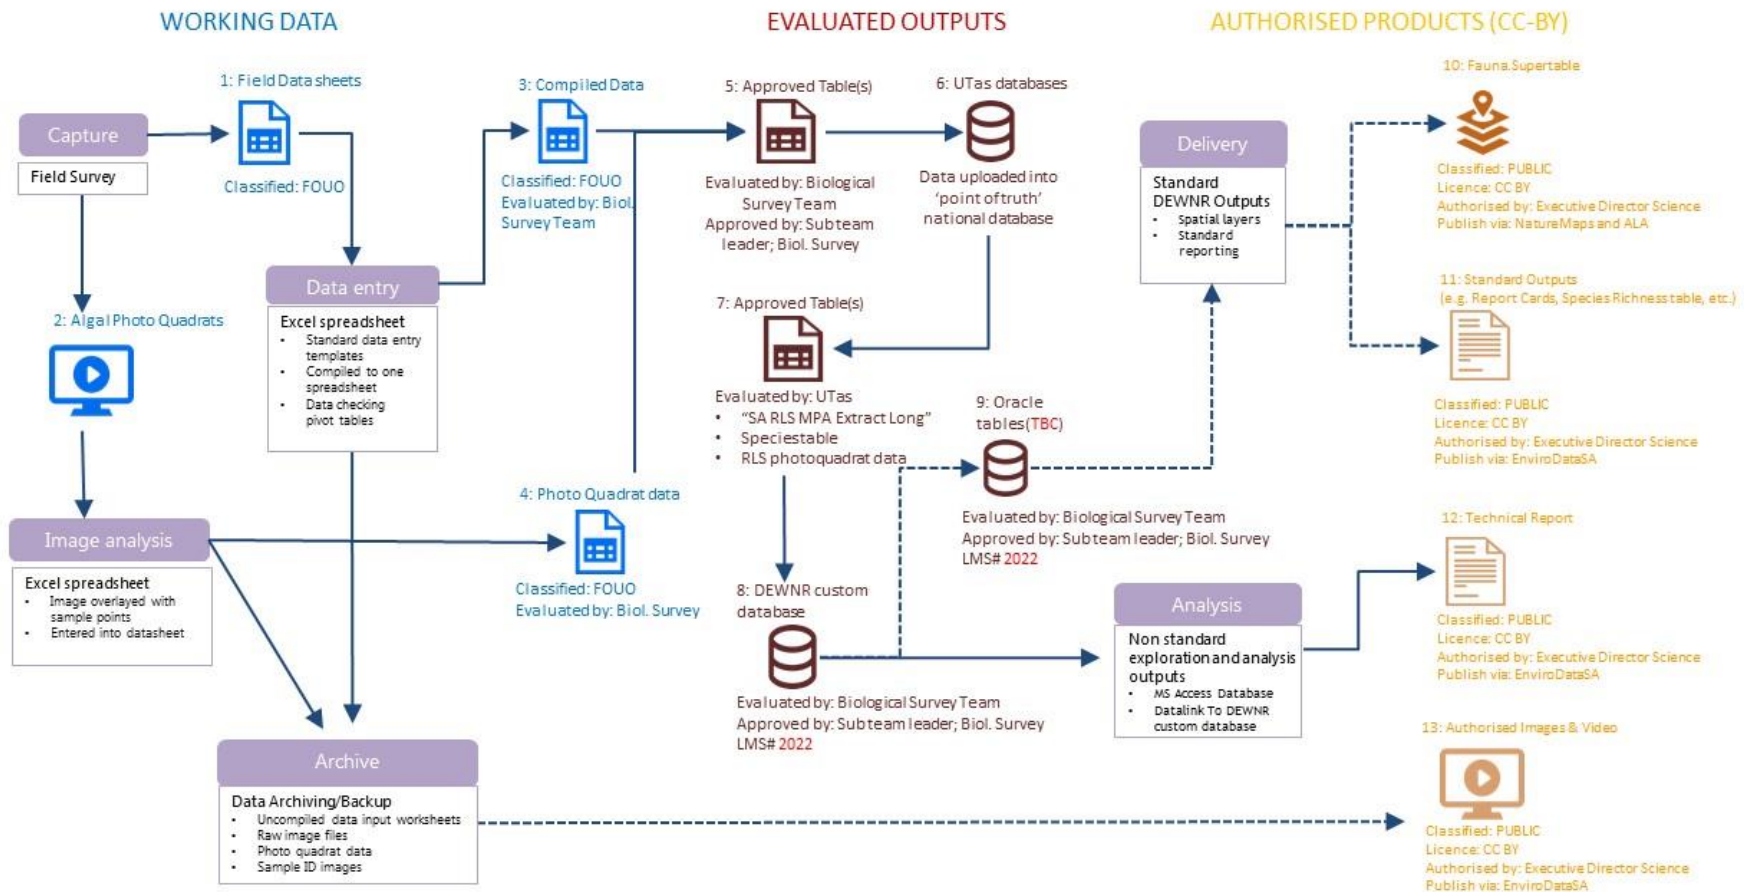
WORKING DATA

EVALUATED OUTPUTS

AUTHORISED PRODUCTS (CC-BY)

Capture

Field Survey

1: Field Data sheets

Classified: FOUO

2: Algal Photo Quadrats

Data entry

Excel spreadsheet
- Standard data entry templates
- Compiled to one spreadsheet
- Data checking pivot tables

Image analysis

Excel spreadsheet
- Image overlayed with sample points
- Entered into datasheet

Archive

Data Archiving/Backup
- Uncompiled data input worksheets
- Raw image files
- Photo quadrat data
- Sample ID images

3: Compiled Data

Classified: FOUO
Evaluated by: Biol. Survey Team

4: Photo Quadrat data

Classified: FOUO
Evaluated by: Biol. Survey

5: Approved Table(s)

Evaluated by: Biological Survey Team
Approved by: Subteam leader; Biol. Survey

6: UTas databases

Data uploaded into 'point of truth' national database

7: Approved Table(s)

Evaluated by: UTas
- "SA RLS MPA Extract Long"
- Speciestable
- RLS photoquadrat data

8: DEWNR custom database

Evaluated by: Biological Survey Team
Approved by: Subteam leader; Biol. Survey
LMS# 2022

9: Oracle tables(TBC)

Evaluated by: Biological Survey Team
Approved by: Subteam leader; Biol. Survey
LMS# 2022

Delivery

Standard DEWNR Outputs
- Spatial layers
- Standard reporting

Analysis

Non standard exploration and analysis outputs
- MS Access Database
- Datalink To DEWNR custom database

10: Fauna Supertable

Classified: PUBLIC
Licence: CC BY
Authorised by: Executive Director Science
Publish via: NatureMaps and ALA

11: Standard Outputs
(e.g. Report Cards, Species Richness table, etc.)

Classified: PUBLIC
Licence: CC BY
Authorised by: Executive Director Science
Publish via: EnviroDataSA

12: Technical Report

Classified: PUBLIC
Licence: CC BY
Authorised by: Executive Director Science
Publish via: EnviroDataSA

13: Authorised Images & Video

Classified: PUBLIC
Licence: CC BY
Authorised by: Executive Director Science
Publish via: EnviroDataSA